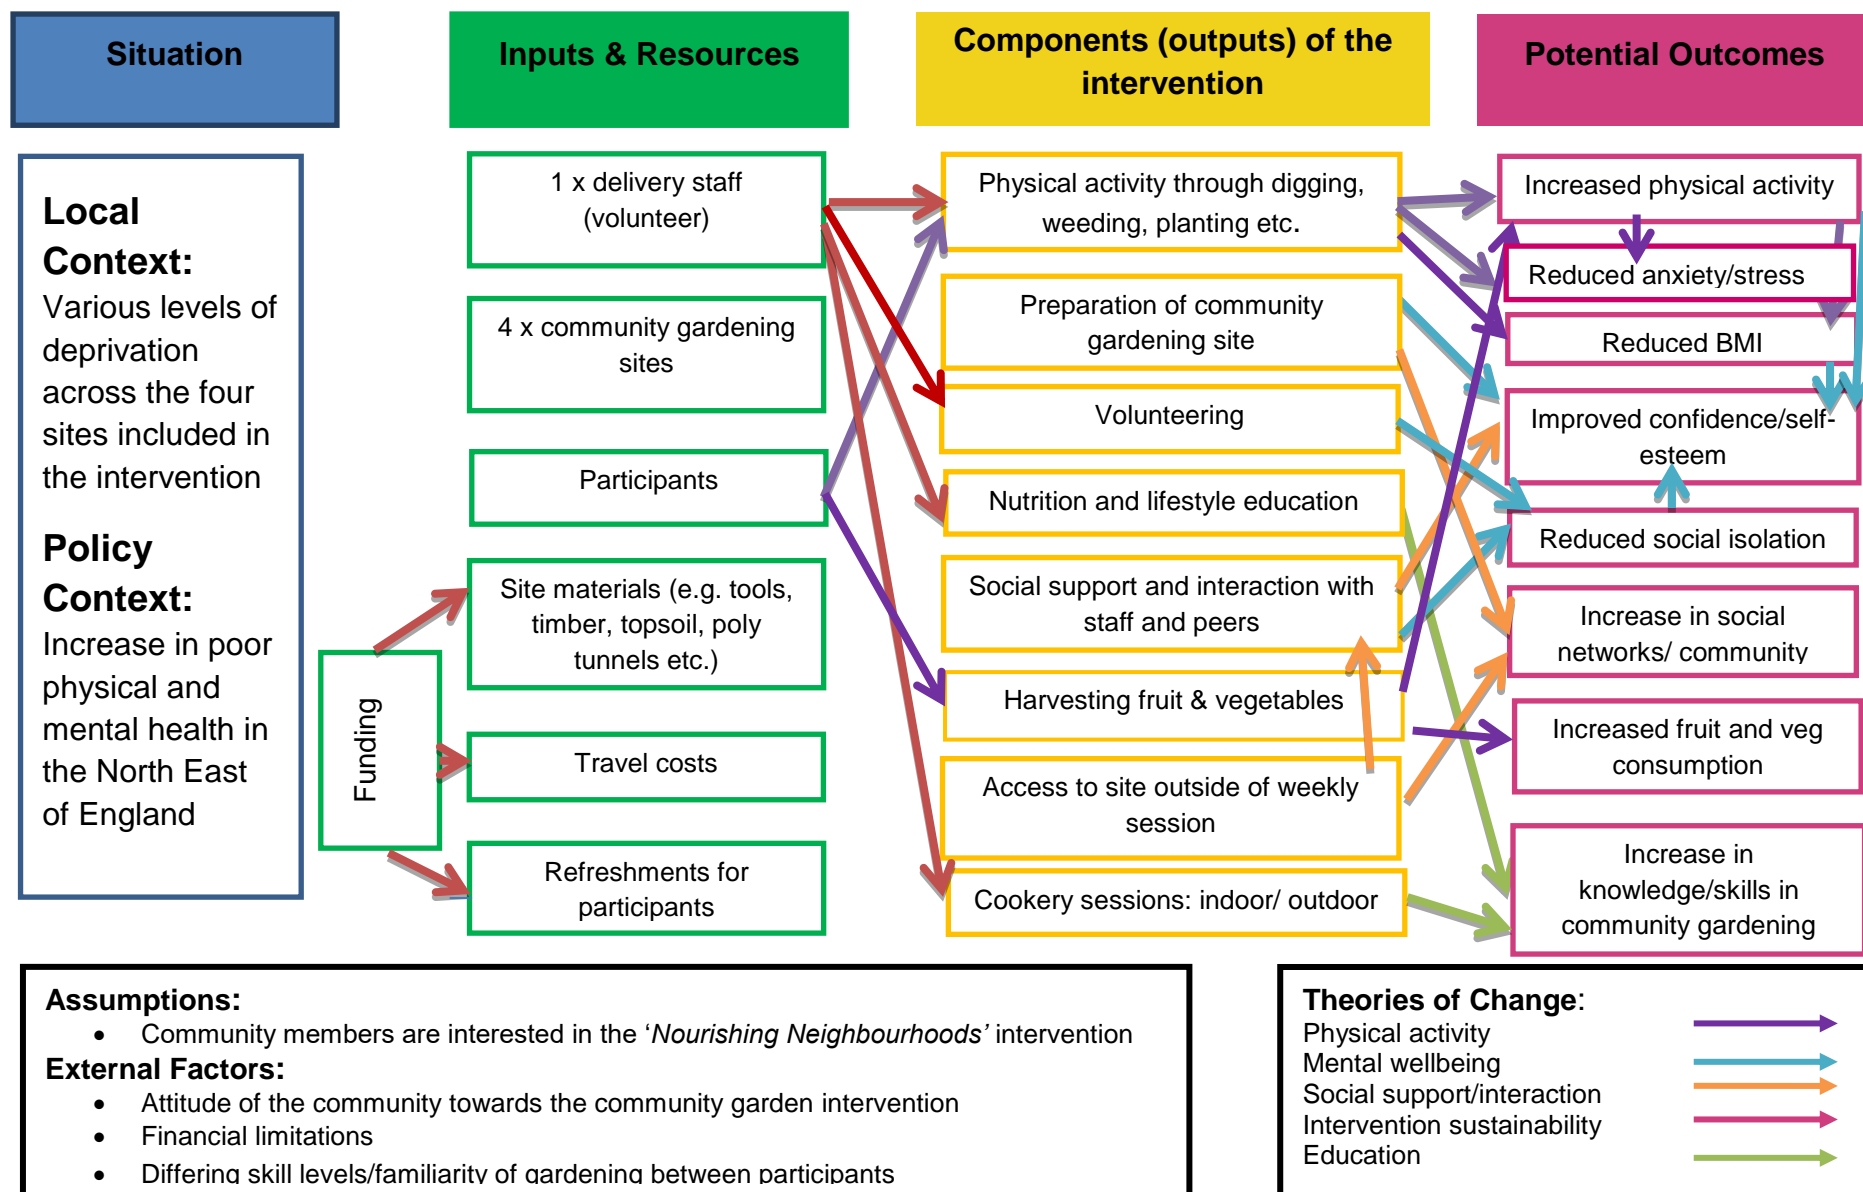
Situation

Inputs & Resources

Components (outputs) of the intervention

Potential Outcomes

**Local Context:** Various levels of deprivation across the four sites included in the intervention

**Policy Context:** Increase in poor physical and mental health in the North East of England

1 x delivery staff (volunteer)

4 x community gardening sites

Participants

Funding

Site materials (e.g. tools, timber, topsoil, poly tunnels etc.)

Travel costs

Refreshments for participants

Physical activity through digging, weeding, planting etc.

Preparation of community gardening site

Volunteering

Nutrition and lifestyle education

Social support and interaction with staff and peers

Harvesting fruit & vegetables

Access to site outside of weekly session

Cookery sessions: indoor/ outdoor

Increased physical activity

Reduced anxiety/stress

Reduced BMI

Improved confidence/self-esteem

Reduced social isolation

Increase in social networks/ community

Increased fruit and veg consumption

Increase in knowledge/skills in community gardening

**Assumptions:**
- Community members are interested in the '*Nourishing Neighbourhoods*' intervention

**External Factors:**
- Attitude of the community towards the community garden intervention
- Financial limitations
- Differing skill levels/familiarity of gardening between participants

**Theories of Change**:
Physical activity
Mental wellbeing
Social support/interaction
Intervention sustainability
Education